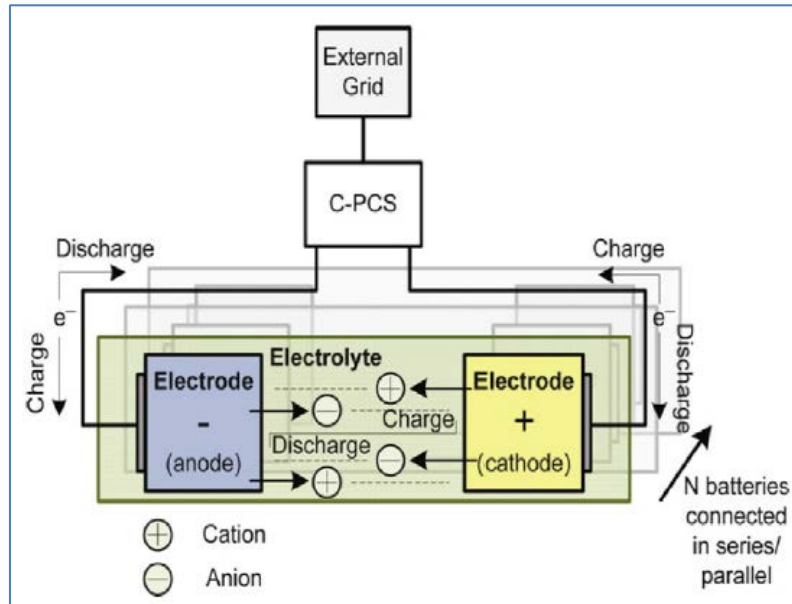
External Grid

C-PCS

Discharge

Charge

$e^-$

$e^-$

Charge

Discharge

Electrolyte

Electrode
-
(anode)

Electrode
+
(cathode)

Charge

Discharge

N batteries connected in series/ parallel

Cation

Anion